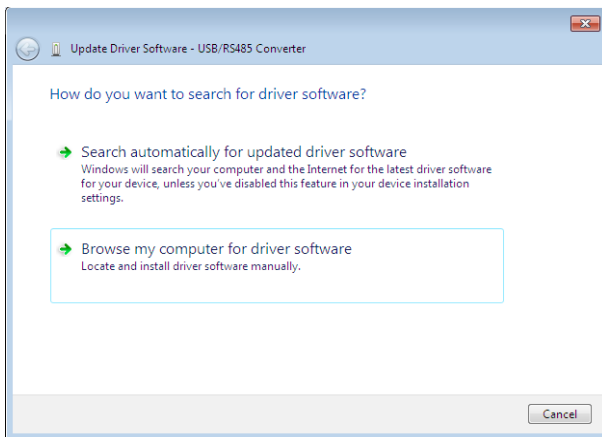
Update Driver Software - USB/RS485 Converter

How do you want to search for driver software?

Search automatically for updated driver software
Windows will search your computer and the Internet for the latest driver software for your device, unless you've disabled this feature in your device installation settings.

Browse my computer for driver software
Locate and install driver software manually.

Cancel